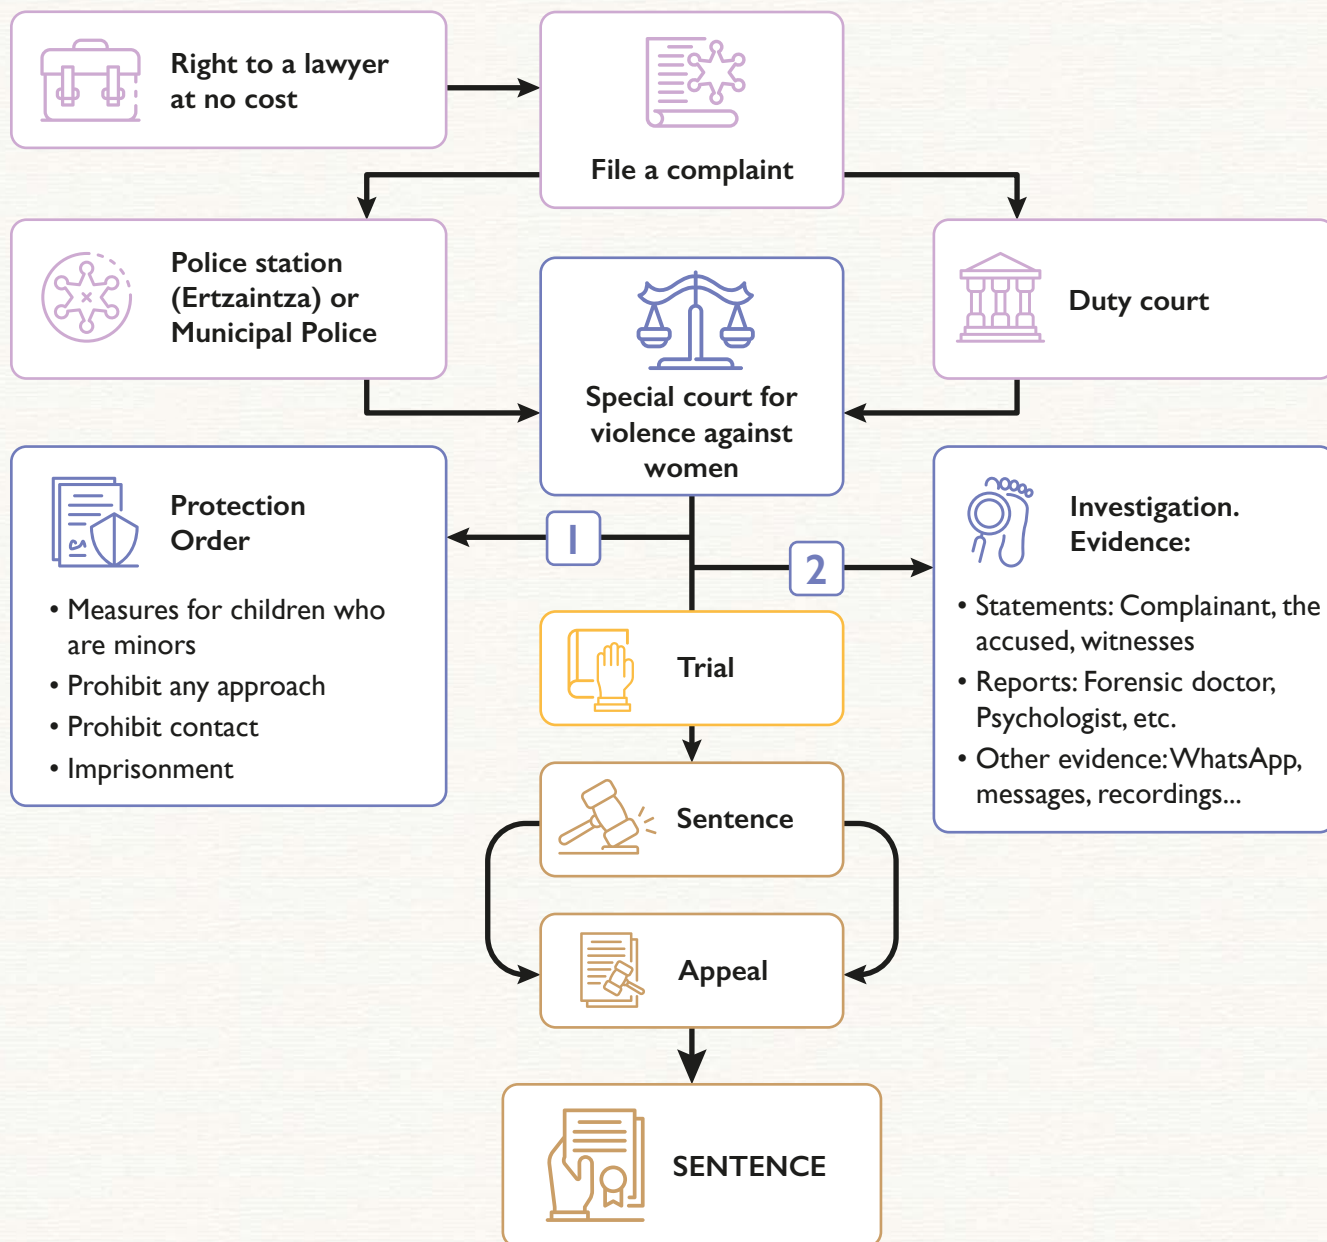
Right to a lawyer at no cost

File a complaint

Police station (Ertzaintza) or Municipal Police

Special court for violence against women

Duty court

Protection Order

• Measures for children who are minors
• Prohibit any approach
• Prohibit contact
• Imprisonment

1

2

Investigation. Evidence:

• Statements: Complainant, the accused, witnesses
• Reports: Forensic doctor, Psychologist, etc.
• Other evidence: WhatsApp, messages, recordings...

Trial

Sentence

Appeal

SENTENCE